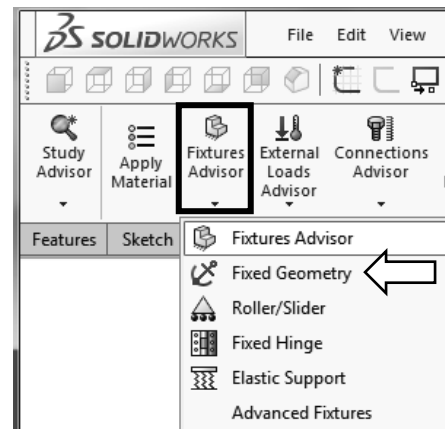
DS SOLIDWORKS File Edit View

Study Advisor

Apply Material

Fixtures Advisor

External Loads Advisor

Connections Advisor

Features Sketch

Fixtures Advisor

Fixed Geometry

Roller/Slider

Fixed Hinge

Elastic Support

Advanced Fixtures